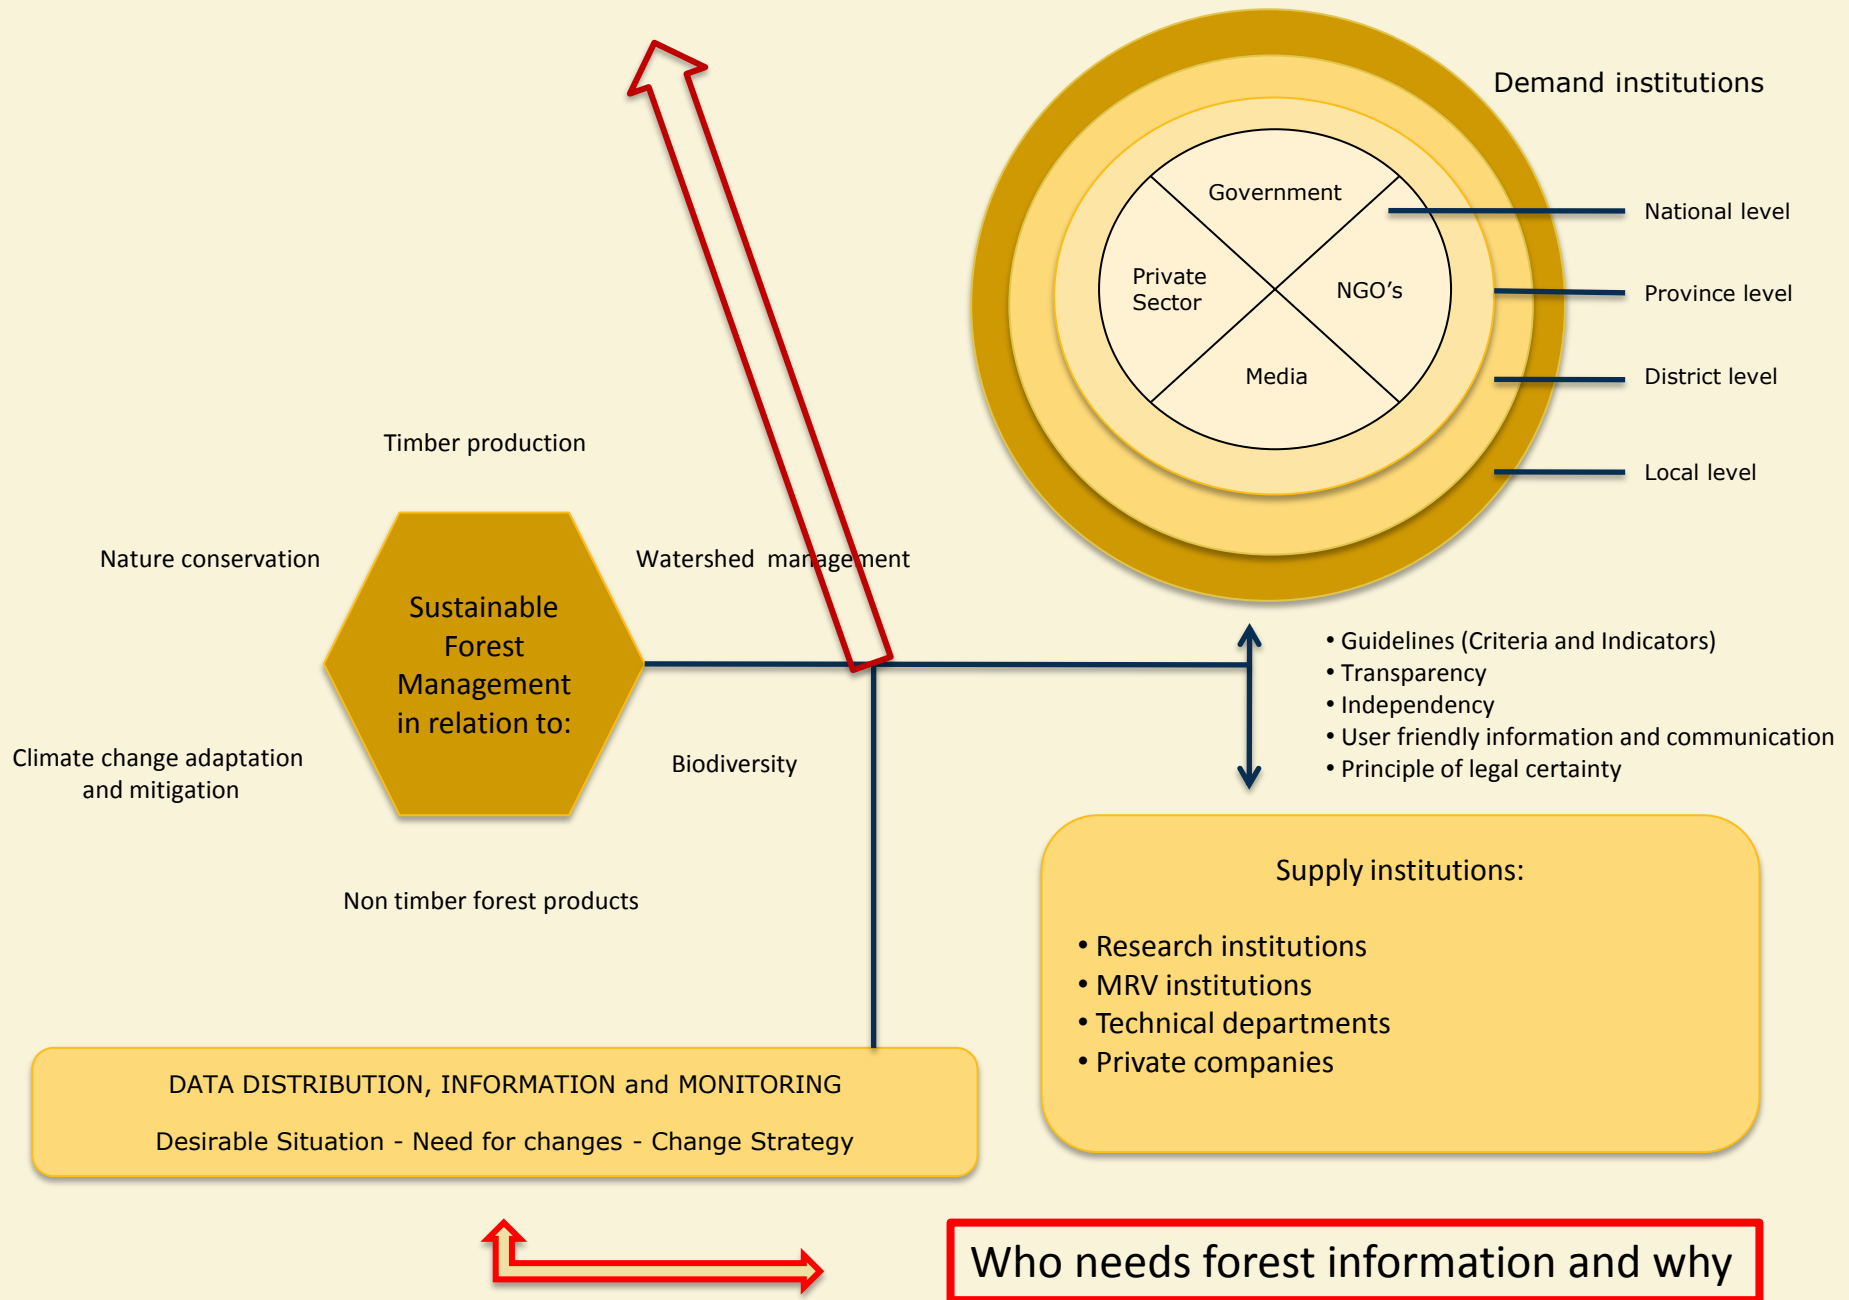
Demand institutions

Government

Private Sector

NGO's

Media

National level

Province level

District level

Local level

Timber production

Nature conservation

Sustainable Forest Management in relation to:

Watershed management

Climate change adaptation and mitigation

Biodiversity

Non timber forest products

• Guidelines (Criteria and Indicators)
• Transparency
• Independency
• User friendly information and communication
• Principle of legal certainty

Supply institutions:

• Research institutions
• MRV institutions
• Technical departments
• Private companies

DATA DISTRIBUTION, INFORMATION and MONITORING

Desirable Situation - Need for changes - Change Strategy

Who needs forest information and why